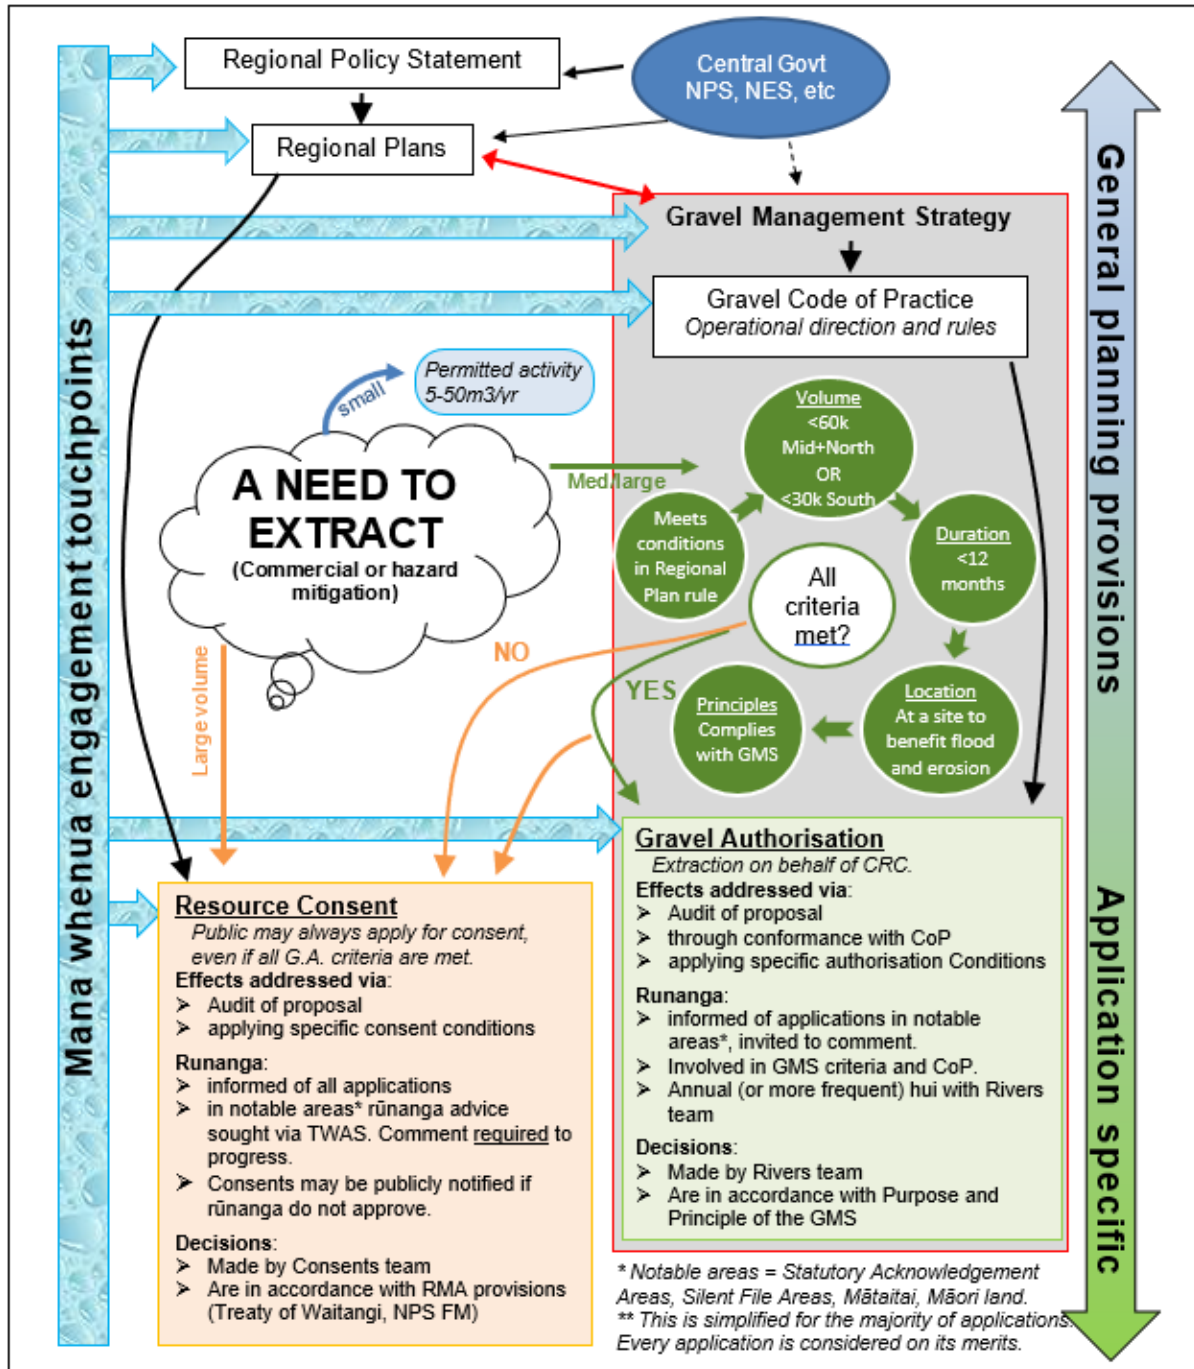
Mana whenua engagement touchpoints

Regional Policy Statement

Central Govt NPS, NES, etc

Regional Plans

Gravel Management Strategy

Gravel Code of Practice
*Operational direction and rules*

General planning provisions

Application specific

small

*Permitted activity 5-50m3/yr*

A NEED TO EXTRACT
(Commercial or hazard mitigation)

Med/large

Volume
<60k
Mid+North
OR
<30k South

Meets conditions in Regional Plan rule

All criteria met?

Duration
<12 months

Location
At a site to benefit flood and erosion

Principles
Complies with GMS

NO

YES

Large volume

**Gravel Authorisation**
*Extraction on behalf of CRC.*
**Effects addressed via**:
➢ Audit of proposal
➢ through conformance with CoP
➢ applying specific authorisation Conditions

**Runanga**:
➢ informed of applications in notable areas*, invited to comment.
➢ Involved in GMS criteria and CoP.
➢ Annual (or more frequent) hui with Rivers team

**Decisions**:
➢ Made by Rivers team
➢ Are in accordance with Purpose and Principle of the GMS

**Resource Consent**
*Public may always apply for consent, even if all G.A. criteria are met.*
**Effects addressed via**:
➢ Audit of proposal
➢ applying specific consent conditions

**Runanga**:
➢ informed of all applications
➢ in notable areas* rūnanga advice sought via TWAS. Comment required to progress.
➢ Consents may be publicly notified if rūnanga do not approve.

**Decisions**:
➢ Made by Consents team
➢ Are in accordance with RMA provisions (Treaty of Waitangi, NPS FM)

*\* Notable areas = Statutory Acknowledgement Areas, Silent File Areas, Mātaitai, Māori land.*
*\*\* This is simplified for the majority of applications. Every application is considered on its merits.*